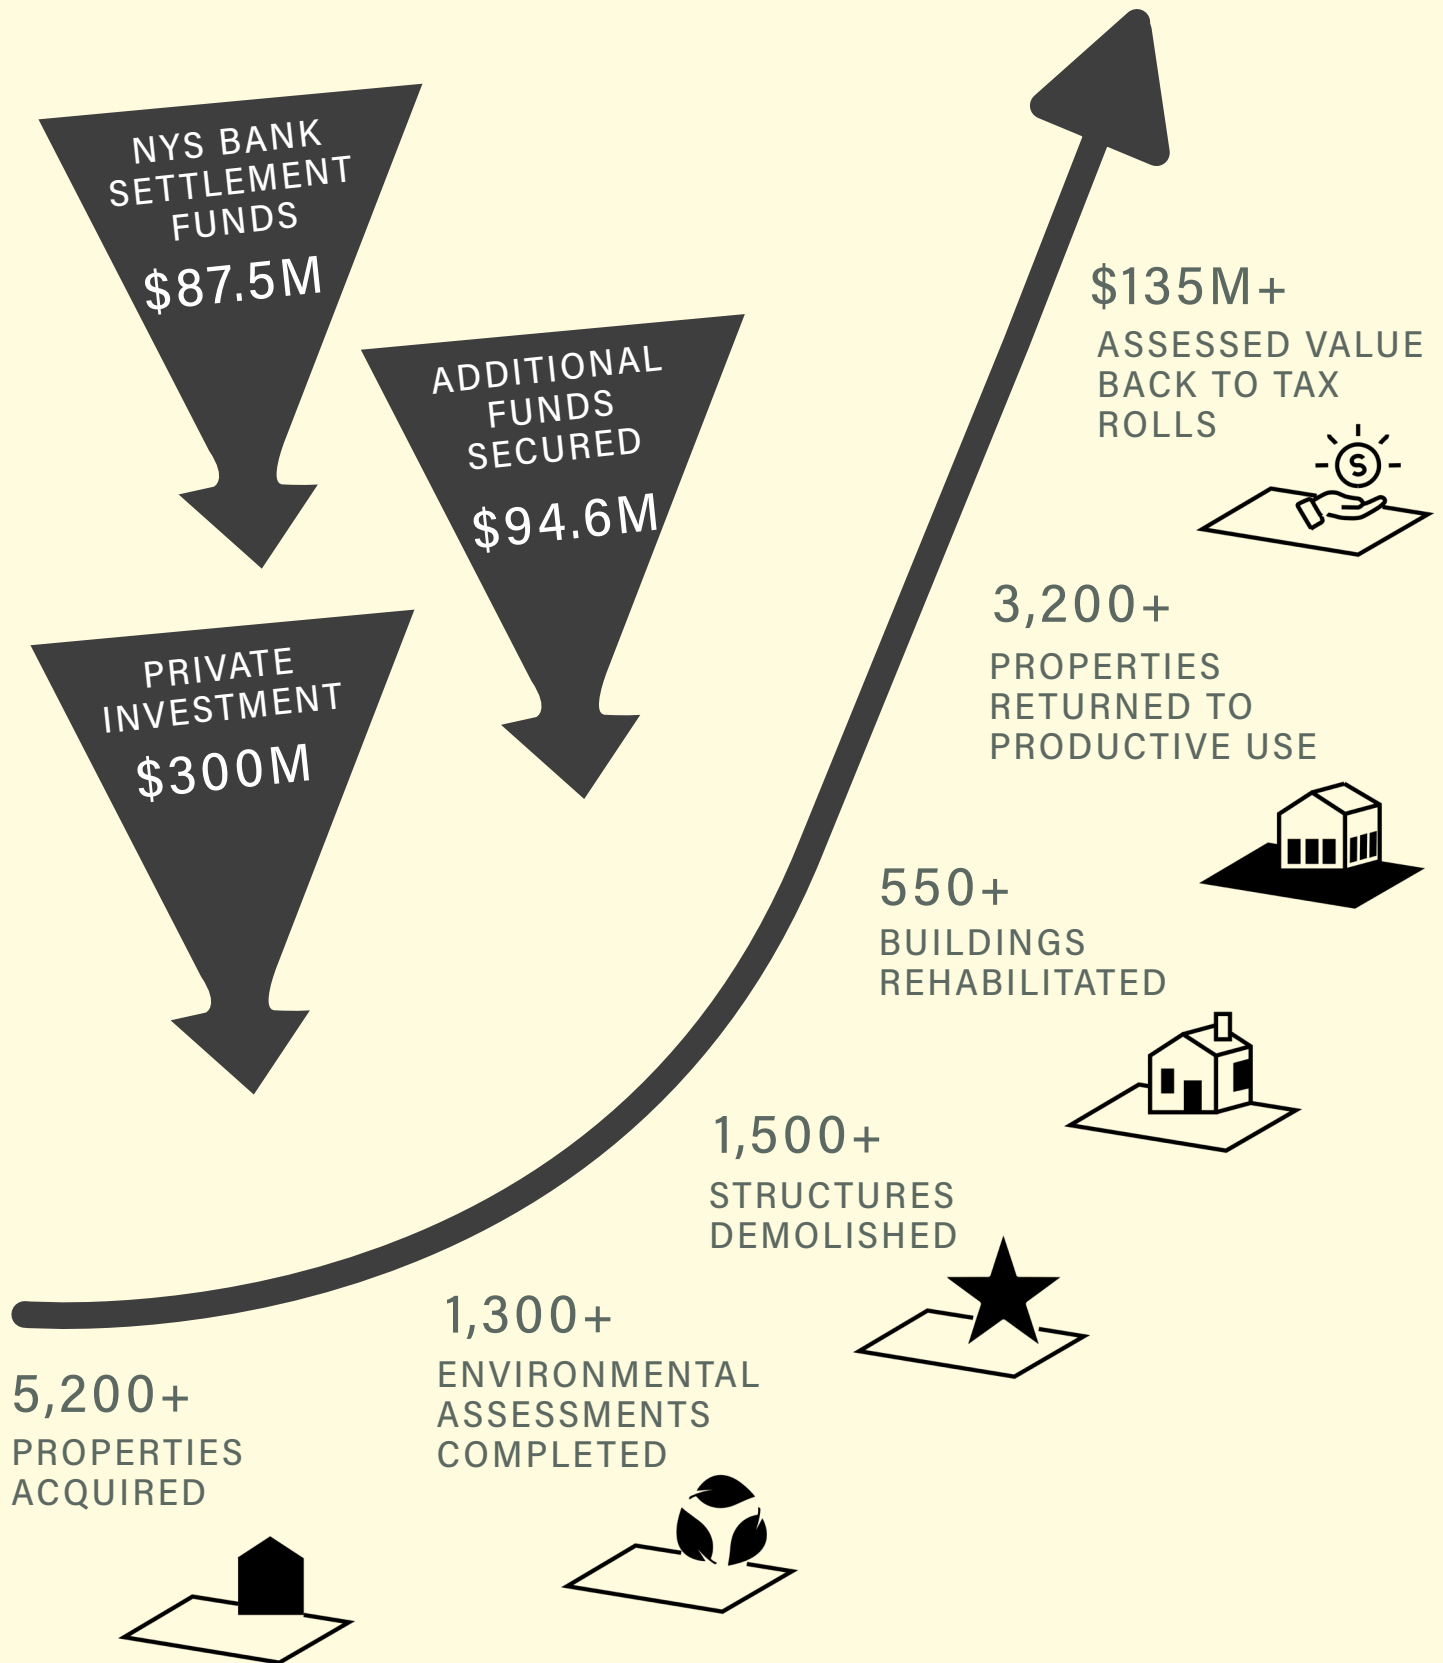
NYS BANK SETTLEMENT FUNDS

$87.5M

ADDITIONAL FUNDS SECURED

$94.6M

PRIVATE INVESTMENT

$300M

$135M+

ASSESSED VALUE BACK TO TAX ROLLS

$

3,200+

PROPERTIES RETURNED TO PRODUCTIVE USE

550+

BUILDINGS REHABILITATED

1,500+

STRUCTURES DEMOLISHED

1,300+

ENVIRONMENTAL ASSESSMENTS COMPLETED

5,200+

PROPERTIES ACQUIRED